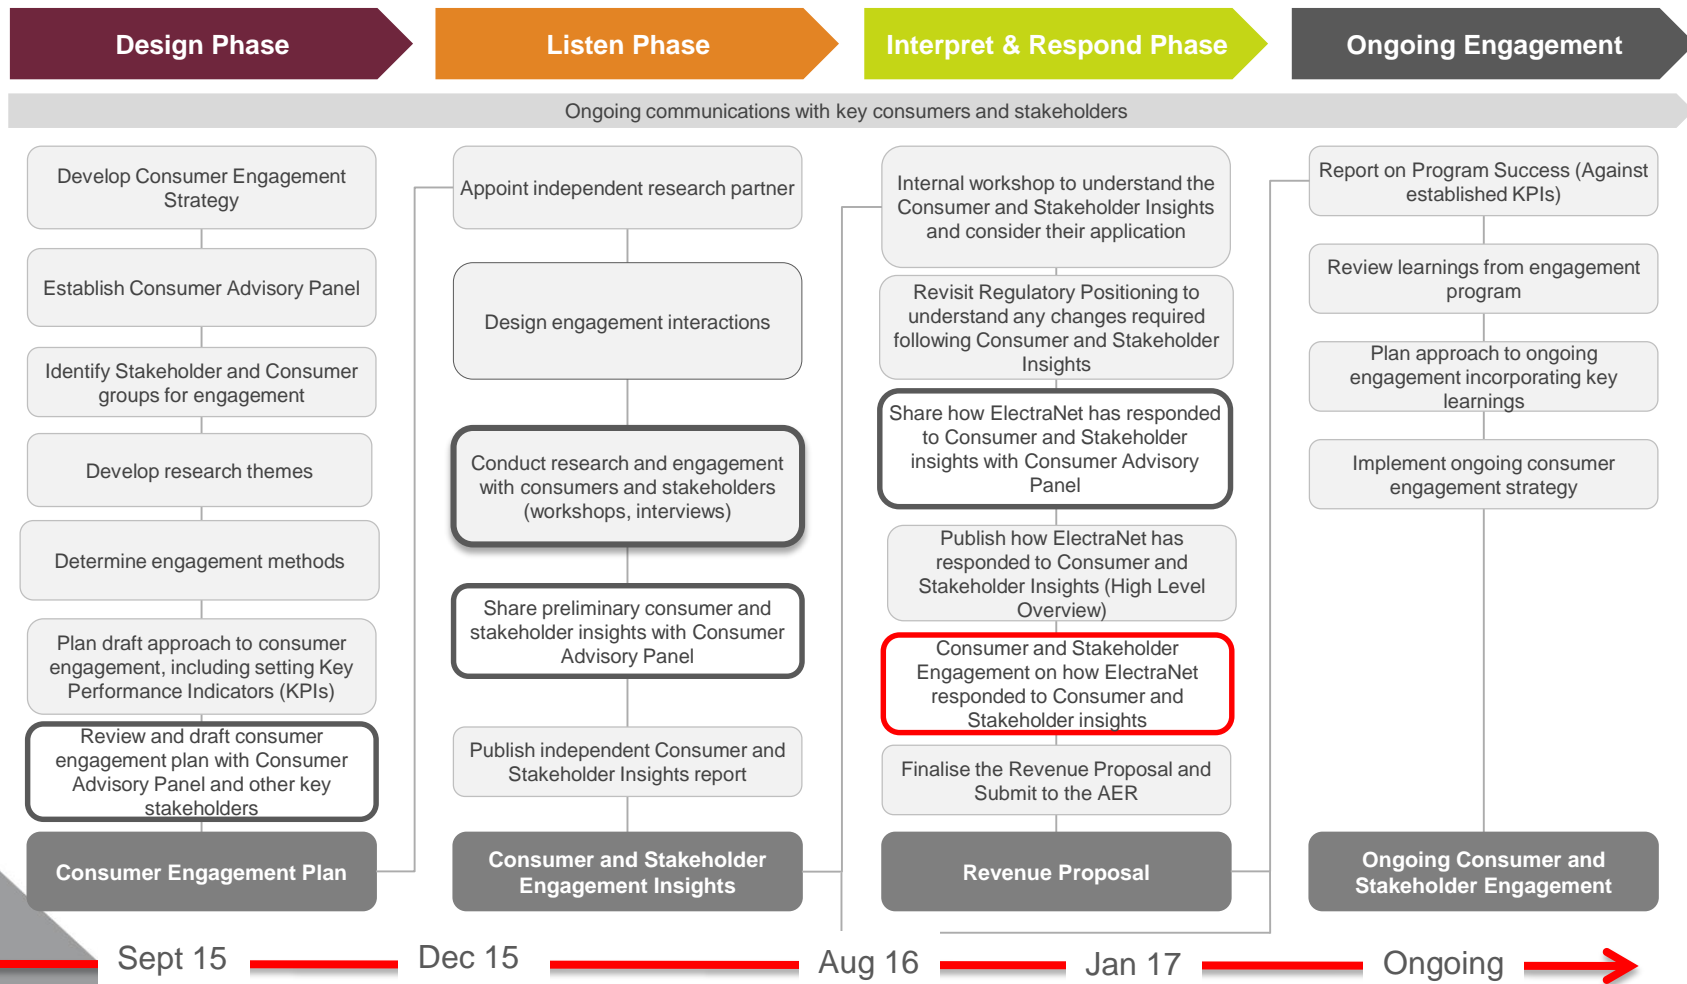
Design Phase

Listen Phase

Interpret & Respond Phase

Ongoing Engagement

Ongoing communications with key consumers and stakeholders

Develop Consumer Engagement Strategy

Establish Consumer Advisory Panel

Identify Stakeholder and Consumer groups for engagement

Develop research themes

Determine engagement methods

Plan draft approach to consumer engagement, including setting Key Performance Indicators (KPIs)

Review and draft consumer engagement plan with Consumer Advisory Panel and other key stakeholders

Consumer Engagement Plan

Appoint independent research partner

Design engagement interactions

Conduct research and engagement with consumers and stakeholders (workshops, interviews)

Share preliminary consumer and stakeholder insights with Consumer Advisory Panel

Publish independent Consumer and Stakeholder Insights report

Consumer and Stakeholder Engagement Insights

Internal workshop to understand the Consumer and Stakeholder Insights and consider their application

Revisit Regulatory Positioning to understand any changes required following Consumer and Stakeholder Insights

Share how ElectraNet has responded to Consumer and Stakeholder insights with Consumer Advisory Panel

Publish how ElectraNet has responded to Consumer and Stakeholder Insights (High Level Overview)

Consumer and Stakeholder Engagement on how ElectraNet responded to Consumer and Stakeholder insights

Finalise the Revenue Proposal and Submit to the AER

Revenue Proposal

Report on Program Success (Against established KPIs)

Review learnings from engagement program

Plan approach to ongoing engagement incorporating key learnings

Implement ongoing consumer engagement strategy

Ongoing Consumer and Stakeholder Engagement

Sept 15

Dec 15

Aug 16

Jan 17

Ongoing